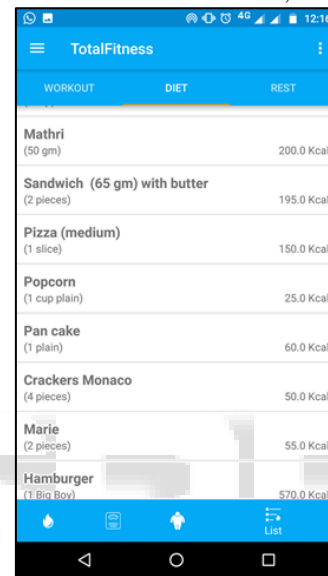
4G 12:16

TotalFitness

WORKOUT DIET REST

Mathri
(50 gm) 200.0 Kcal

Sandwich (65 gm) with butter
(2 pieces) 195.0 Kcal

Pizza (medium)
(1 slice) 150.0 Kcal

Popcorn
(1 cup plain) 25.0 Kcal

Pan cake
(1 plain) 60.0 Kcal

Crackers Monaco
(4 pieces) 50.0 Kcal

Marie
(2 pieces) 55.0 Kcal

Hamburger
(1 Big Boy) 570.0 Kcal

List